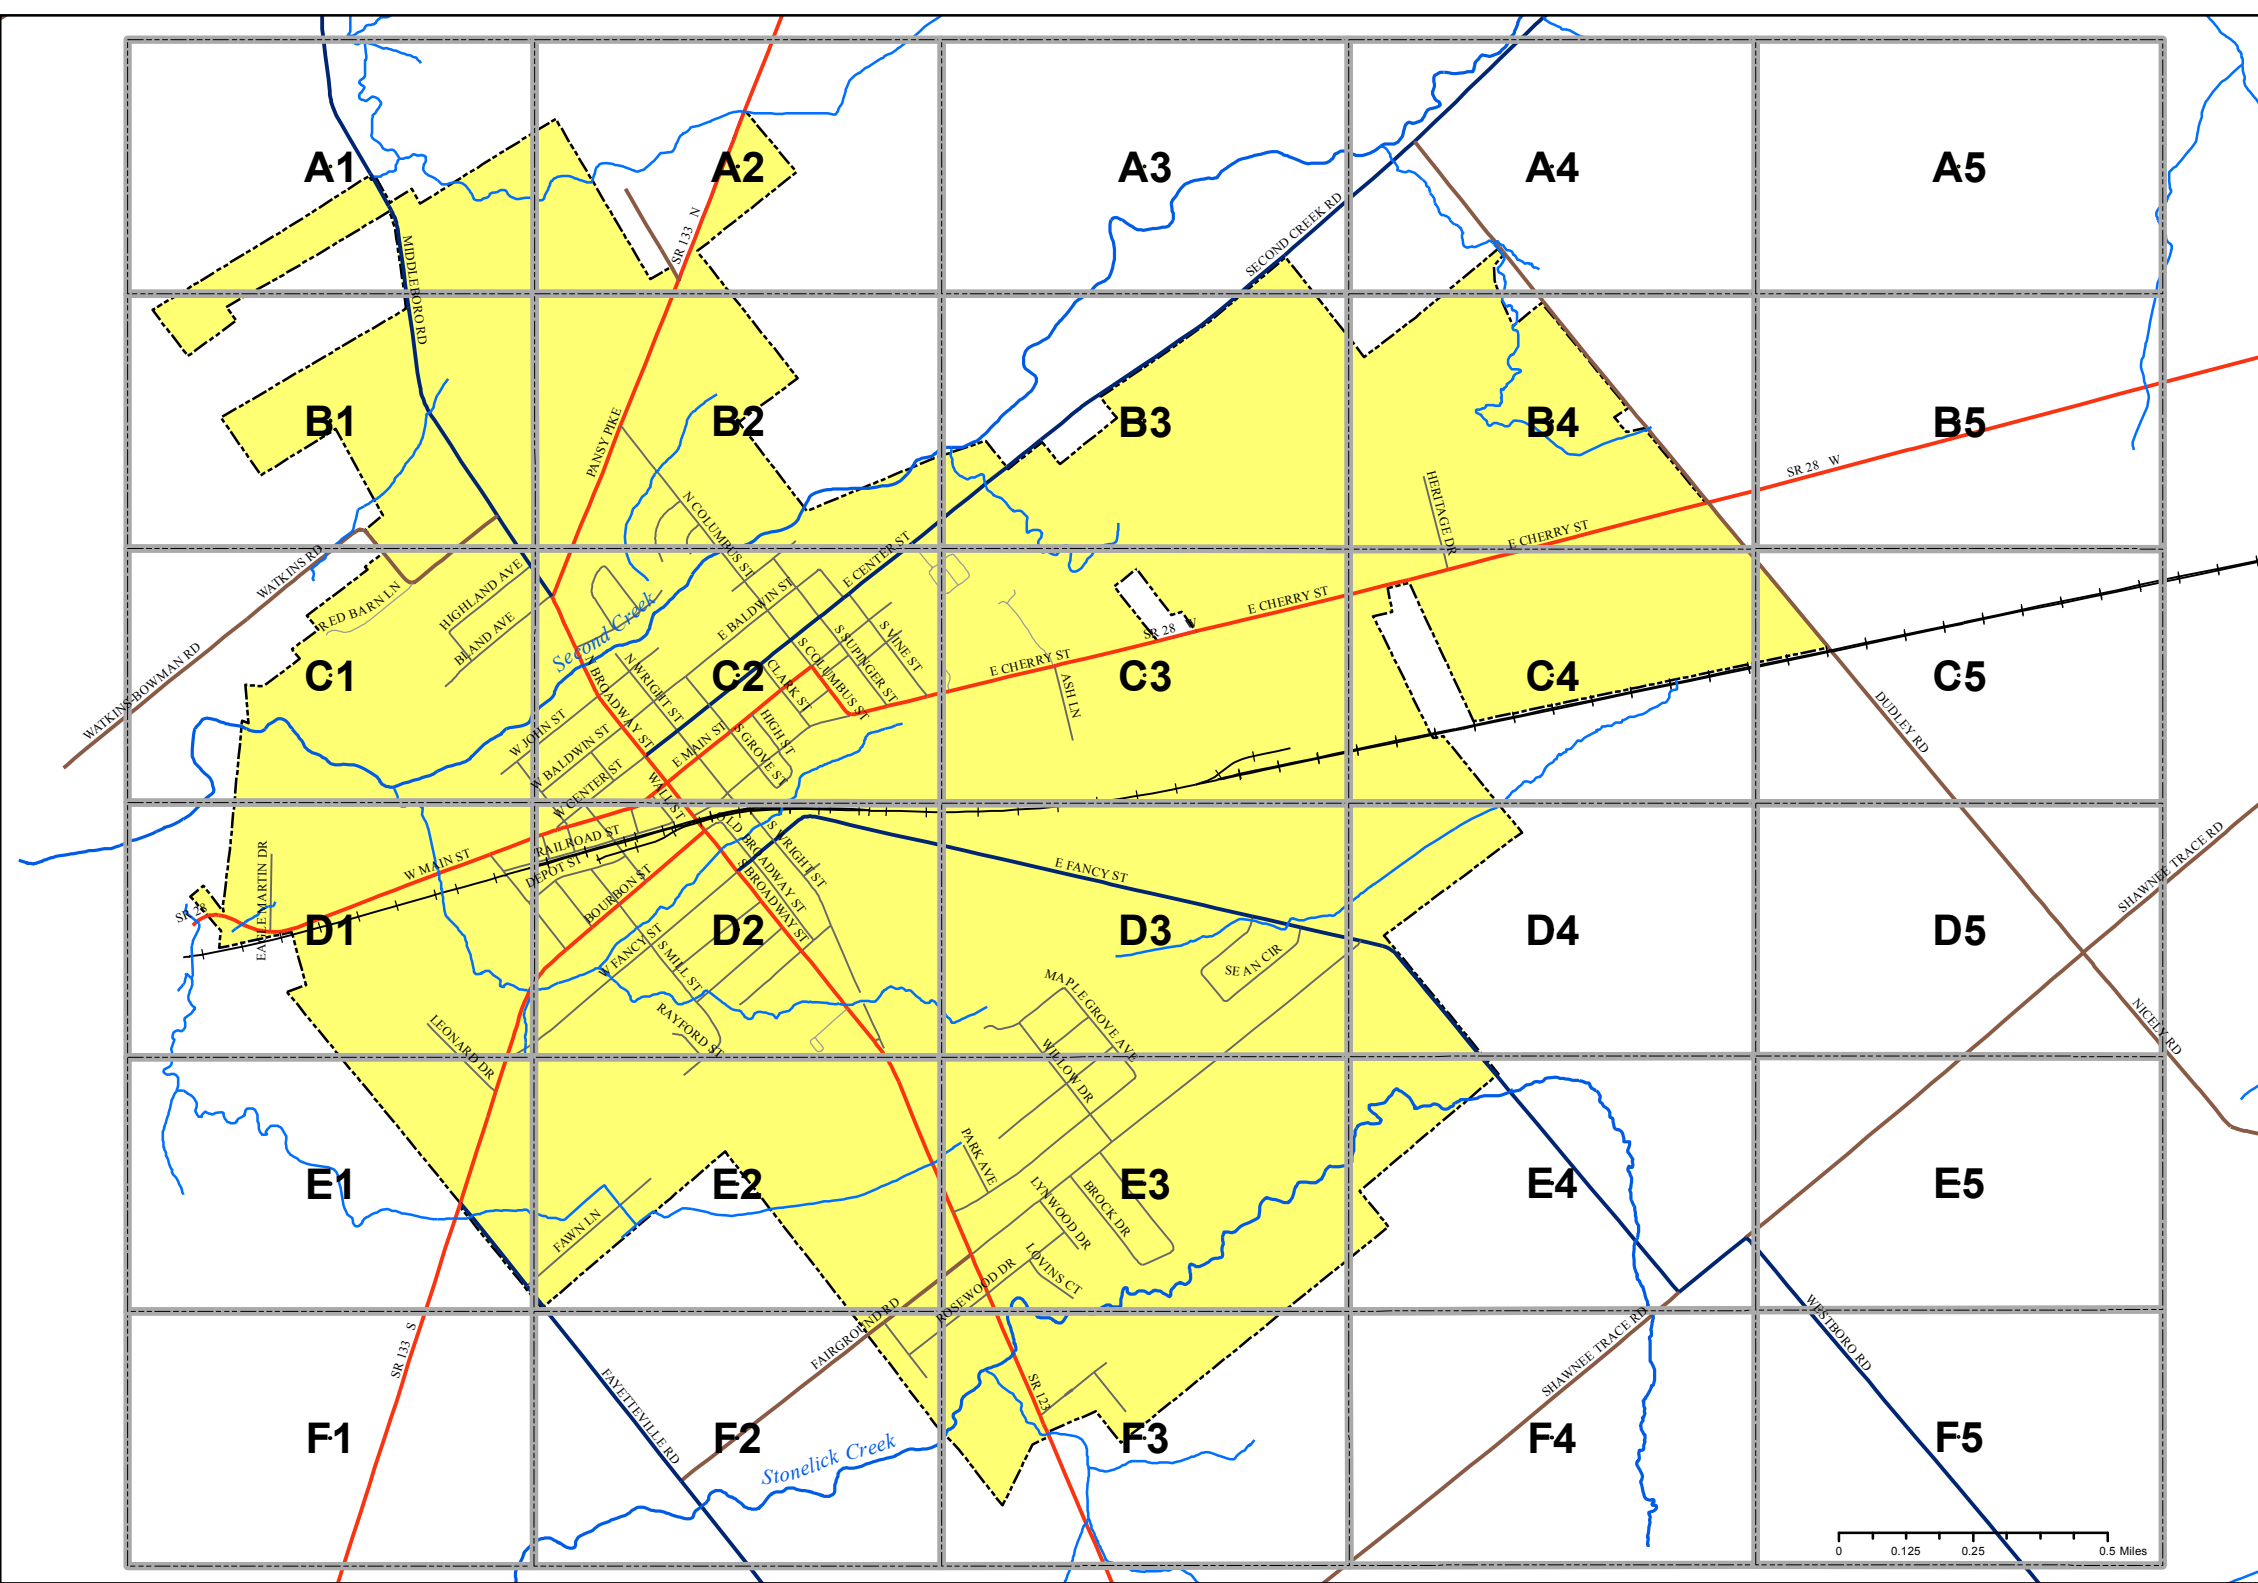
A1
A2
A3
A4
A5
B1
B2
B3
B4
B5
C1
C2
C3
C4
C5
D1
D2
D3
D4
D5
E1
E2
E3
E4
E5
F1
F2
F3
F4
F5

MIDDLEBORO RD
SR 133 N
SECOND CREEK RD
PANSY PIKE
N COLUMBUS ST
HERITAGE DR
SR 28 W
E CHERRY ST
WATKINS RD
RED BARN LN
HIGHLAND AVE
BLAND AVE
Second Creek
E CENTER ST
E BALDWIN ST
S VINE ST
S SUPINGER ST
S COLUMBUS ST
CLARK ST
N WRIGHT ST
BROADWAY ST
W JOHN ST
W BALDWIN ST
W CENTER ST
E MAIN ST
S GROVE ST
HIGH ST
SR 28 W
E CHERRY ST
E CHERRY ST
ASH LN
WATKINS-BOWMAN RD
DUDLEY RD
W MAIN ST
RAILROAD ST
DEPOT ST
MILL ST
OLD BROADWAY ST
S WRIGHT ST
S BROADWAY ST
E FANCY ST
BOURBON ST
W FANCY ST
S MILL ST
RAYFORD ST
SEAN CIR
MAPLE GROVE AVE
WILLOW DR
EAGLE MARTIN DR
SR 28
LEONARD DR
SHAWNEE TRACE RD
NICELY RD
PARK AVE
LYNWOOD DR
BROCK DR
LOVINS CT
ROSEWOOD DR
FAWN LN
FAIRGROUND RD
SR 133 S
FAYETTEVILLE RD
Stonelick Creek
SR 123
SHAWNEE TRACE RD
WESTBORO RD
0
0.125
0.25
0.5 Miles